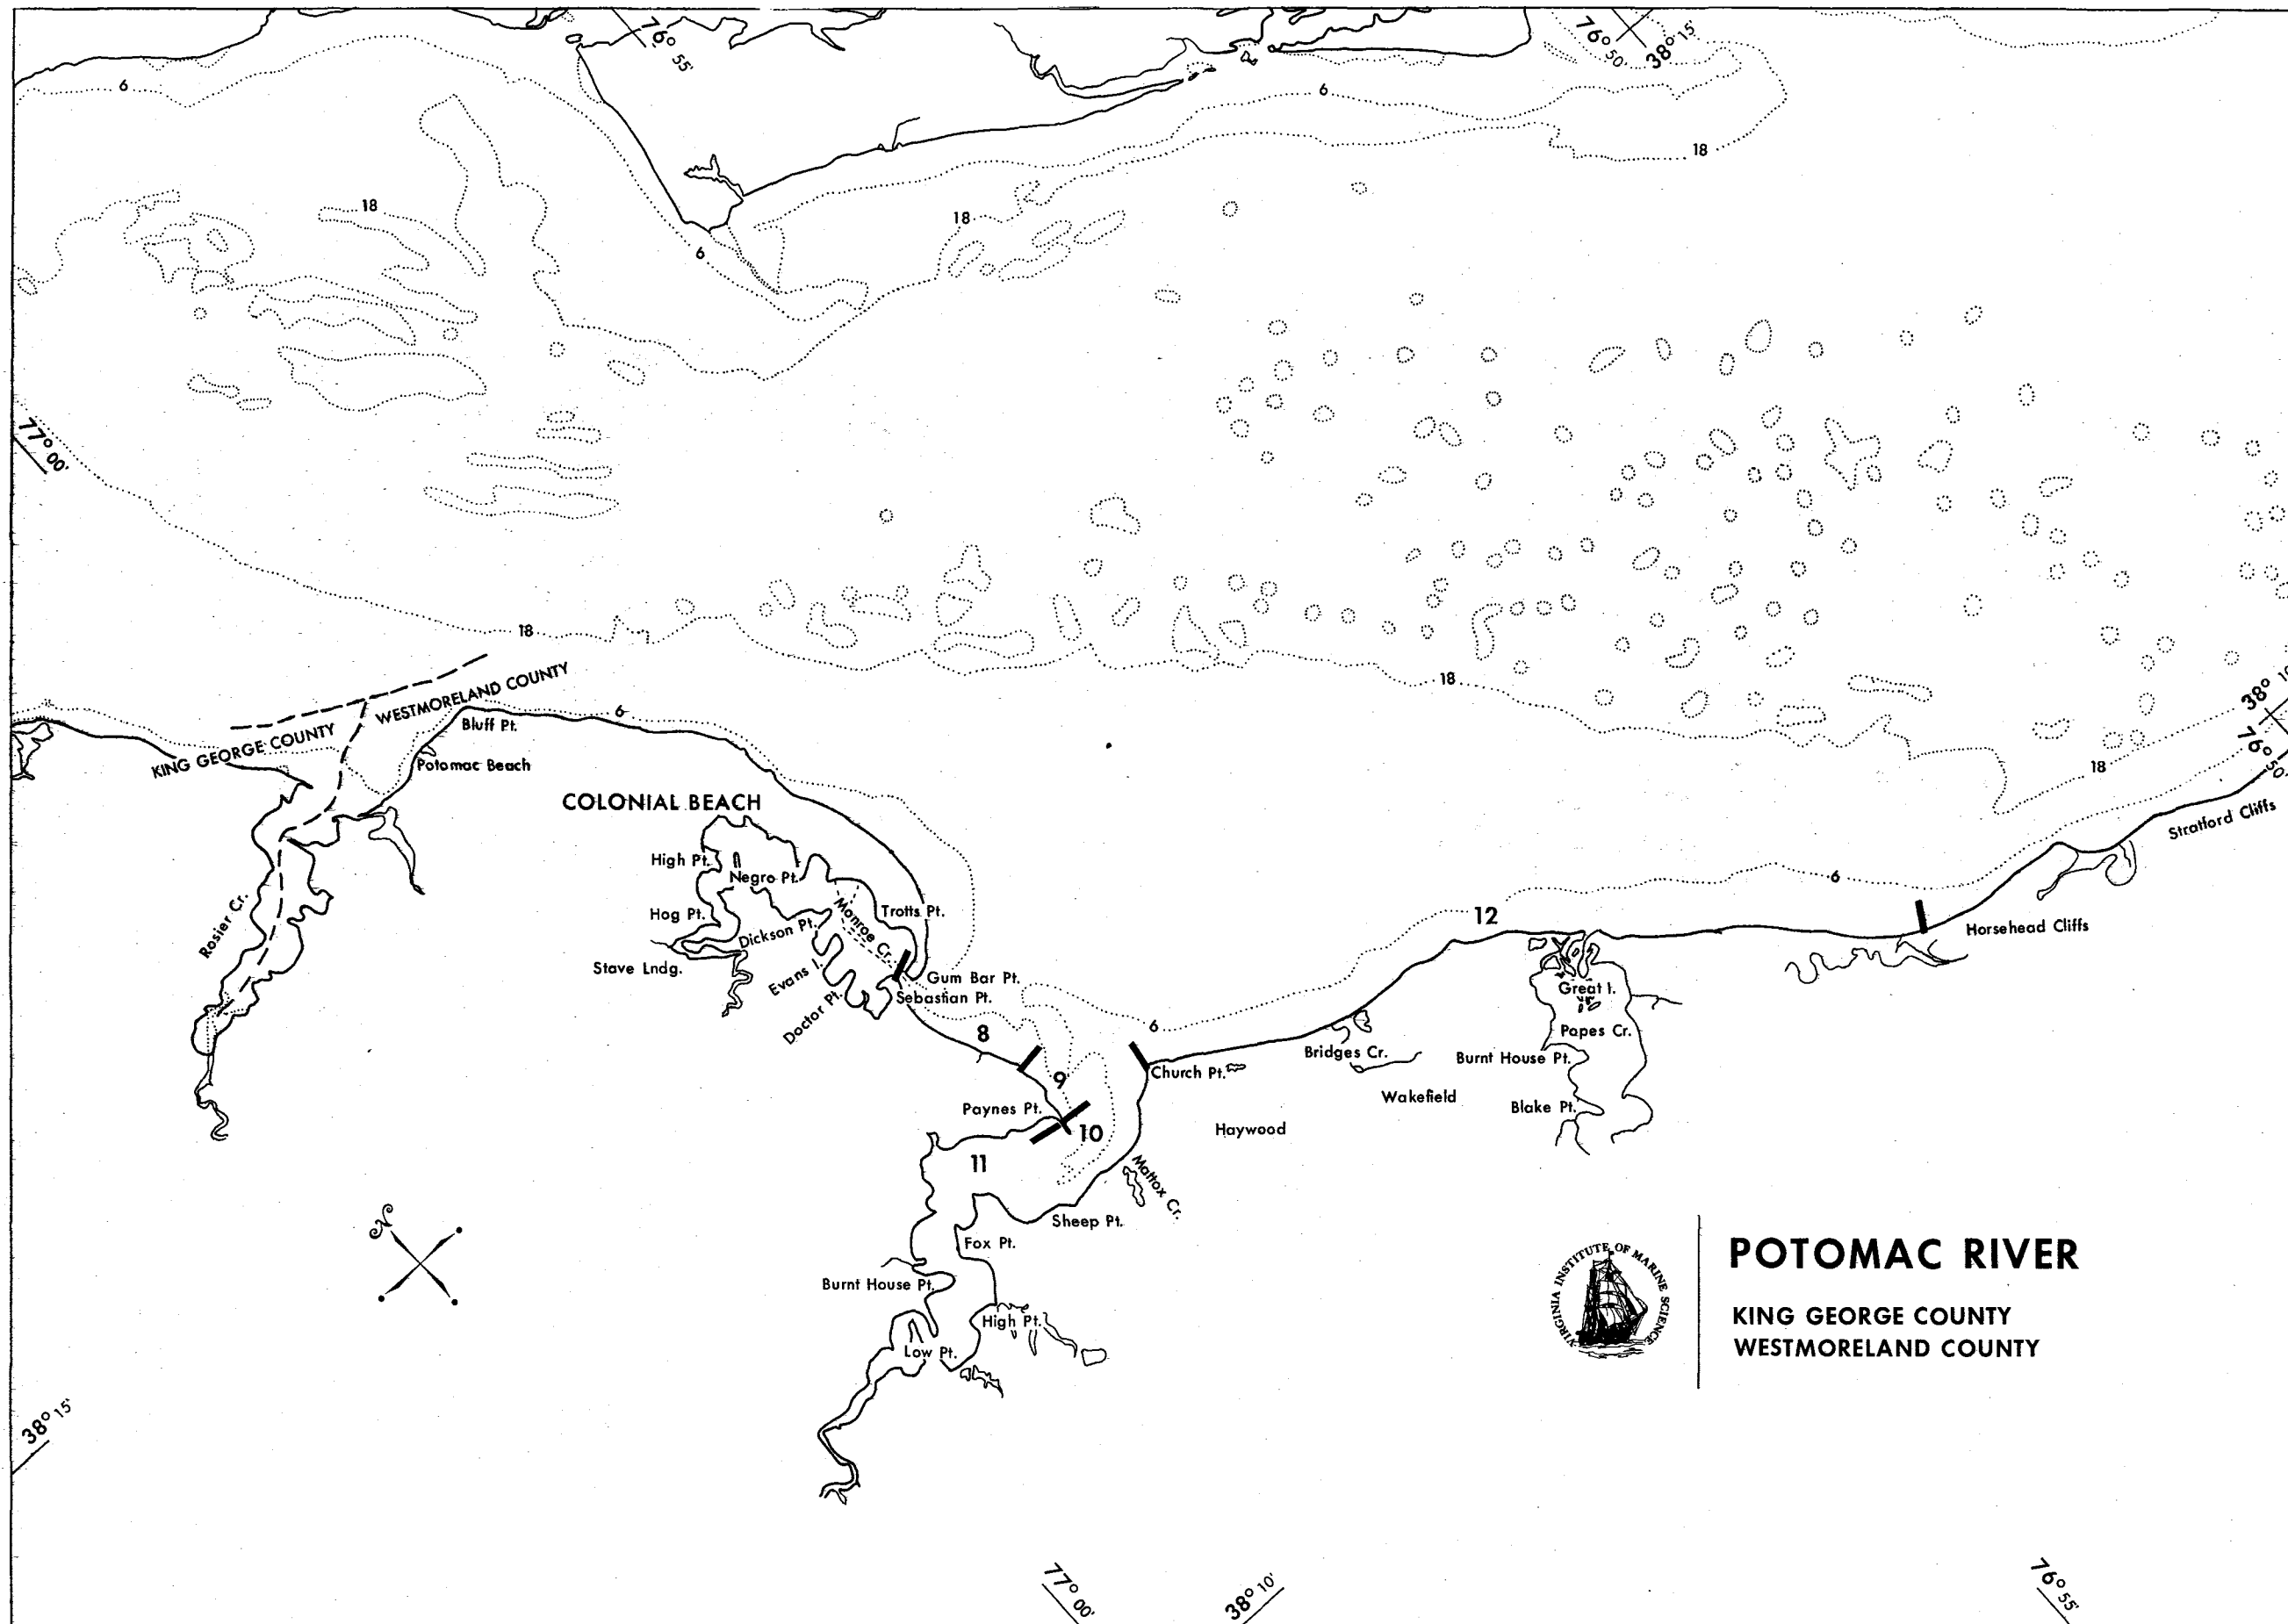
76° 55'
76° 50'
38° 15'
6
6
18
18
18
6
77° 00'
18
18
18
38° 10'
76° 50'
KING GEORGE COUNTY
WESTMORELAND COUNTY
Bluff Pt.
6
Potomac Beach
COLONIAL BEACH
Rosier Cr.
High Pt.
Negro Pt.
Hog Pt.
Trotts Pt.
Monroe Cr.
Dickson Pt.
Stave Lndg.
Evans I.
Gum Bar Pt.
Sebastian Pt.
Doctor Pt.
8
9
Paynes Pt.
10
11
6
Church Pt.
12
6
Stratford Cliffs
Horsehead Cliffs
Great I.
Papes Cr.
Bridges Cr.
Burnt House Pt.
Wakefield
Blake Pt.
Haywood
Mattox Cr.
Sheep Pt.
Fox Pt.
Burnt House Pt.
High Pt.
Low Pt.
N
VIRGINIA INSTITUTE OF MARINE SCIENCE
POTOMAC RIVER
KING GEORGE COUNTY
WESTMORELAND COUNTY
38° 15'
77° 00'
38° 10'
76° 55'